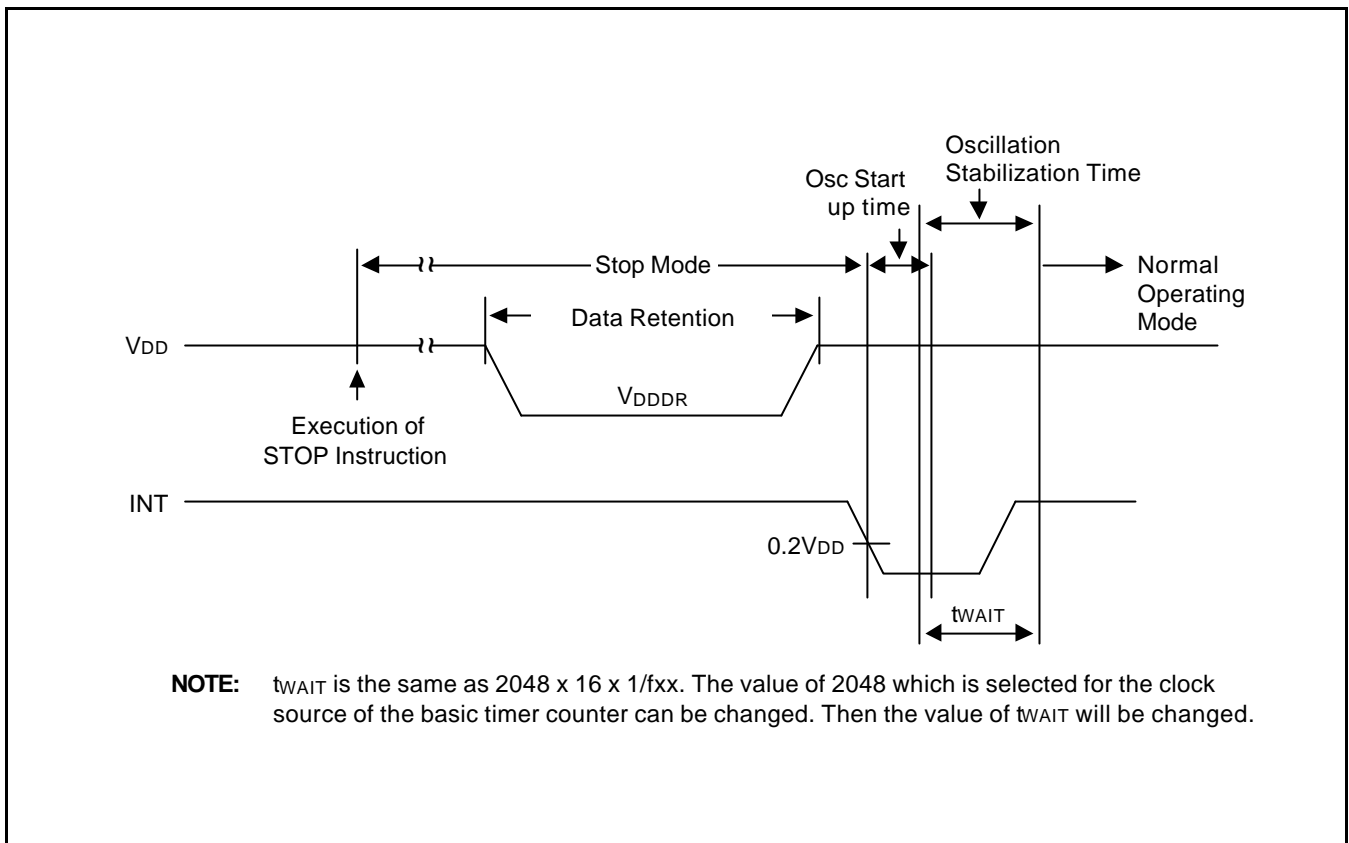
Oscillation Stabilization Time

Osc Start up time

Stop Mode

Normal Operating Mode

Data Retention

$V_{DD}$

$V_{DDDR}$

Execution of STOP Instruction

INT

$0.2V_{DD}$

$t_{WAIT}$

**NOTE:** $t_{WAIT}$ is the same as 2048 x 16 x 1/fxx. The value of 2048 which is selected for the clock source of the basic timer counter can be changed. Then the value of $t_{WAIT}$ will be changed.